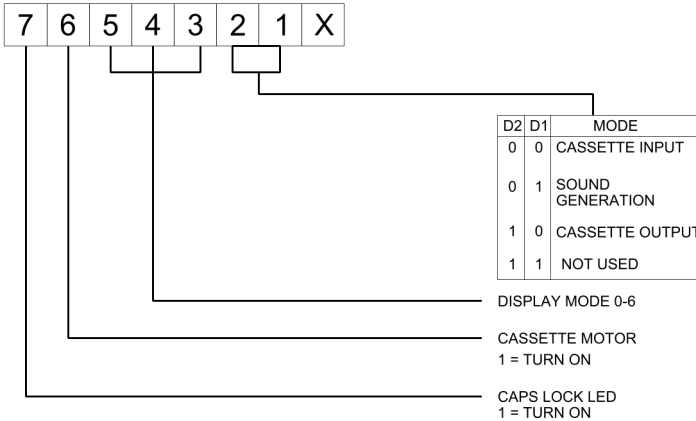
7 6 5 4 3 2 1 X

| D2 | D1 | MODE |
|---|---|---|
| 0 | 0 | CASSETTE INPUT |
| 0 | 1 | SOUND GENERATION |
| 1 | 0 | CASSETTE OUTPUT |
| 1 | 1 | NOT USED |

DISPLAY MODE 0-6

CASSETTE MOTOR
1 = TURN ON

CAPS LOCK LED
1 = TURN ON